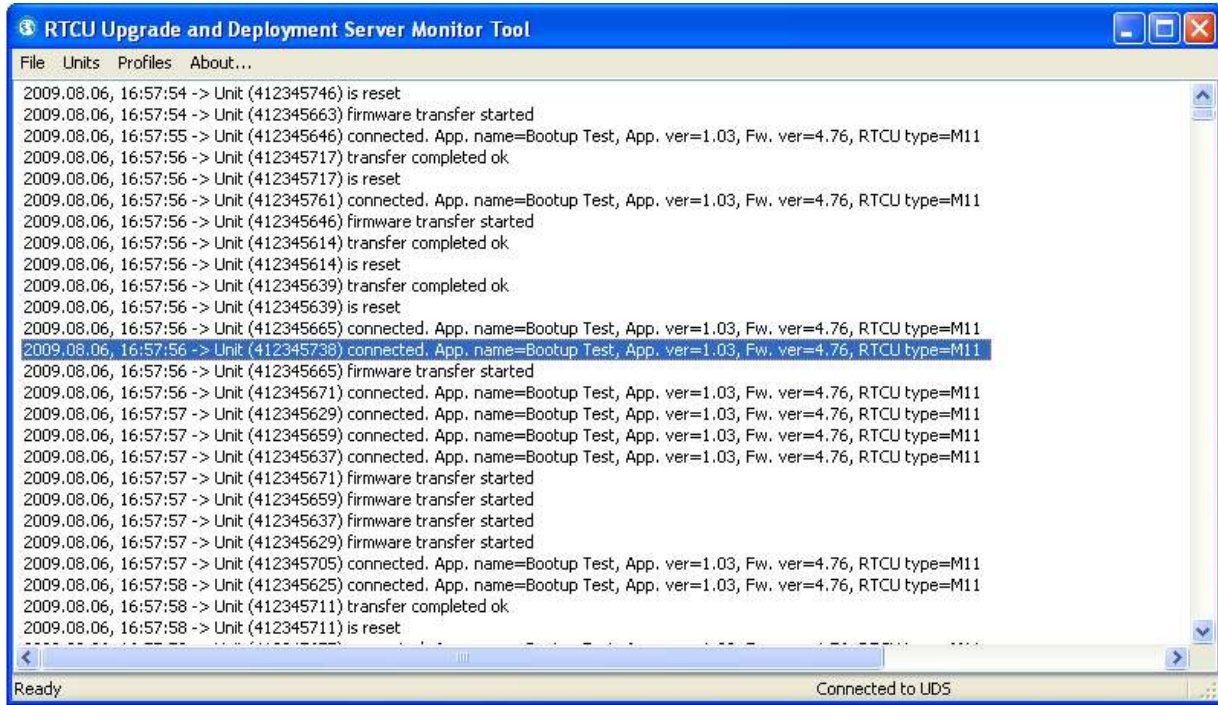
RTCU Upgrade and Deployment Server Monitor Tool

File Units Profiles About...

2009.08.06, 16:57:54 -> Unit (412345746) is reset
2009.08.06, 16:57:54 -> Unit (412345663) firmware transfer started
2009.08.06, 16:57:55 -> Unit (412345646) connected. App. name=Bootup Test, App. ver=1.03, Fw. ver=4.76, RTCU type=M11
2009.08.06, 16:57:56 -> Unit (412345717) transfer completed ok
2009.08.06, 16:57:56 -> Unit (412345717) is reset
2009.08.06, 16:57:56 -> Unit (412345761) connected. App. name=Bootup Test, App. ver=1.03, Fw. ver=4.76, RTCU type=M11
2009.08.06, 16:57:56 -> Unit (412345646) firmware transfer started
2009.08.06, 16:57:56 -> Unit (412345614) transfer completed ok
2009.08.06, 16:57:56 -> Unit (412345614) is reset
2009.08.06, 16:57:56 -> Unit (412345639) transfer completed ok
2009.08.06, 16:57:56 -> Unit (412345639) is reset
2009.08.06, 16:57:56 -> Unit (412345665) connected. App. name=Bootup Test, App. ver=1.03, Fw. ver=4.76, RTCU type=M11
2009.08.06, 16:57:56 -> Unit (412345738) connected. App. name=Bootup Test, App. ver=1.03, Fw. ver=4.76, RTCU type=M11
2009.08.06, 16:57:56 -> Unit (412345665) firmware transfer started
2009.08.06, 16:57:56 -> Unit (412345671) connected. App. name=Bootup Test, App. ver=1.03, Fw. ver=4.76, RTCU type=M11
2009.08.06, 16:57:57 -> Unit (412345629) connected. App. name=Bootup Test, App. ver=1.03, Fw. ver=4.76, RTCU type=M11
2009.08.06, 16:57:57 -> Unit (412345659) connected. App. name=Bootup Test, App. ver=1.03, Fw. ver=4.76, RTCU type=M11
2009.08.06, 16:57:57 -> Unit (412345637) connected. App. name=Bootup Test, App. ver=1.03, Fw. ver=4.76, RTCU type=M11
2009.08.06, 16:57:57 -> Unit (412345671) firmware transfer started
2009.08.06, 16:57:57 -> Unit (412345659) firmware transfer started
2009.08.06, 16:57:57 -> Unit (412345637) firmware transfer started
2009.08.06, 16:57:57 -> Unit (412345629) firmware transfer started
2009.08.06, 16:57:57 -> Unit (412345705) connected. App. name=Bootup Test, App. ver=1.03, Fw. ver=4.76, RTCU type=M11
2009.08.06, 16:57:58 -> Unit (412345625) connected. App. name=Bootup Test, App. ver=1.03, Fw. ver=4.76, RTCU type=M11
2009.08.06, 16:57:58 -> Unit (412345711) transfer completed ok
2009.08.06, 16:57:58 -> Unit (412345711) is reset
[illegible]

Ready
Connected to UDS